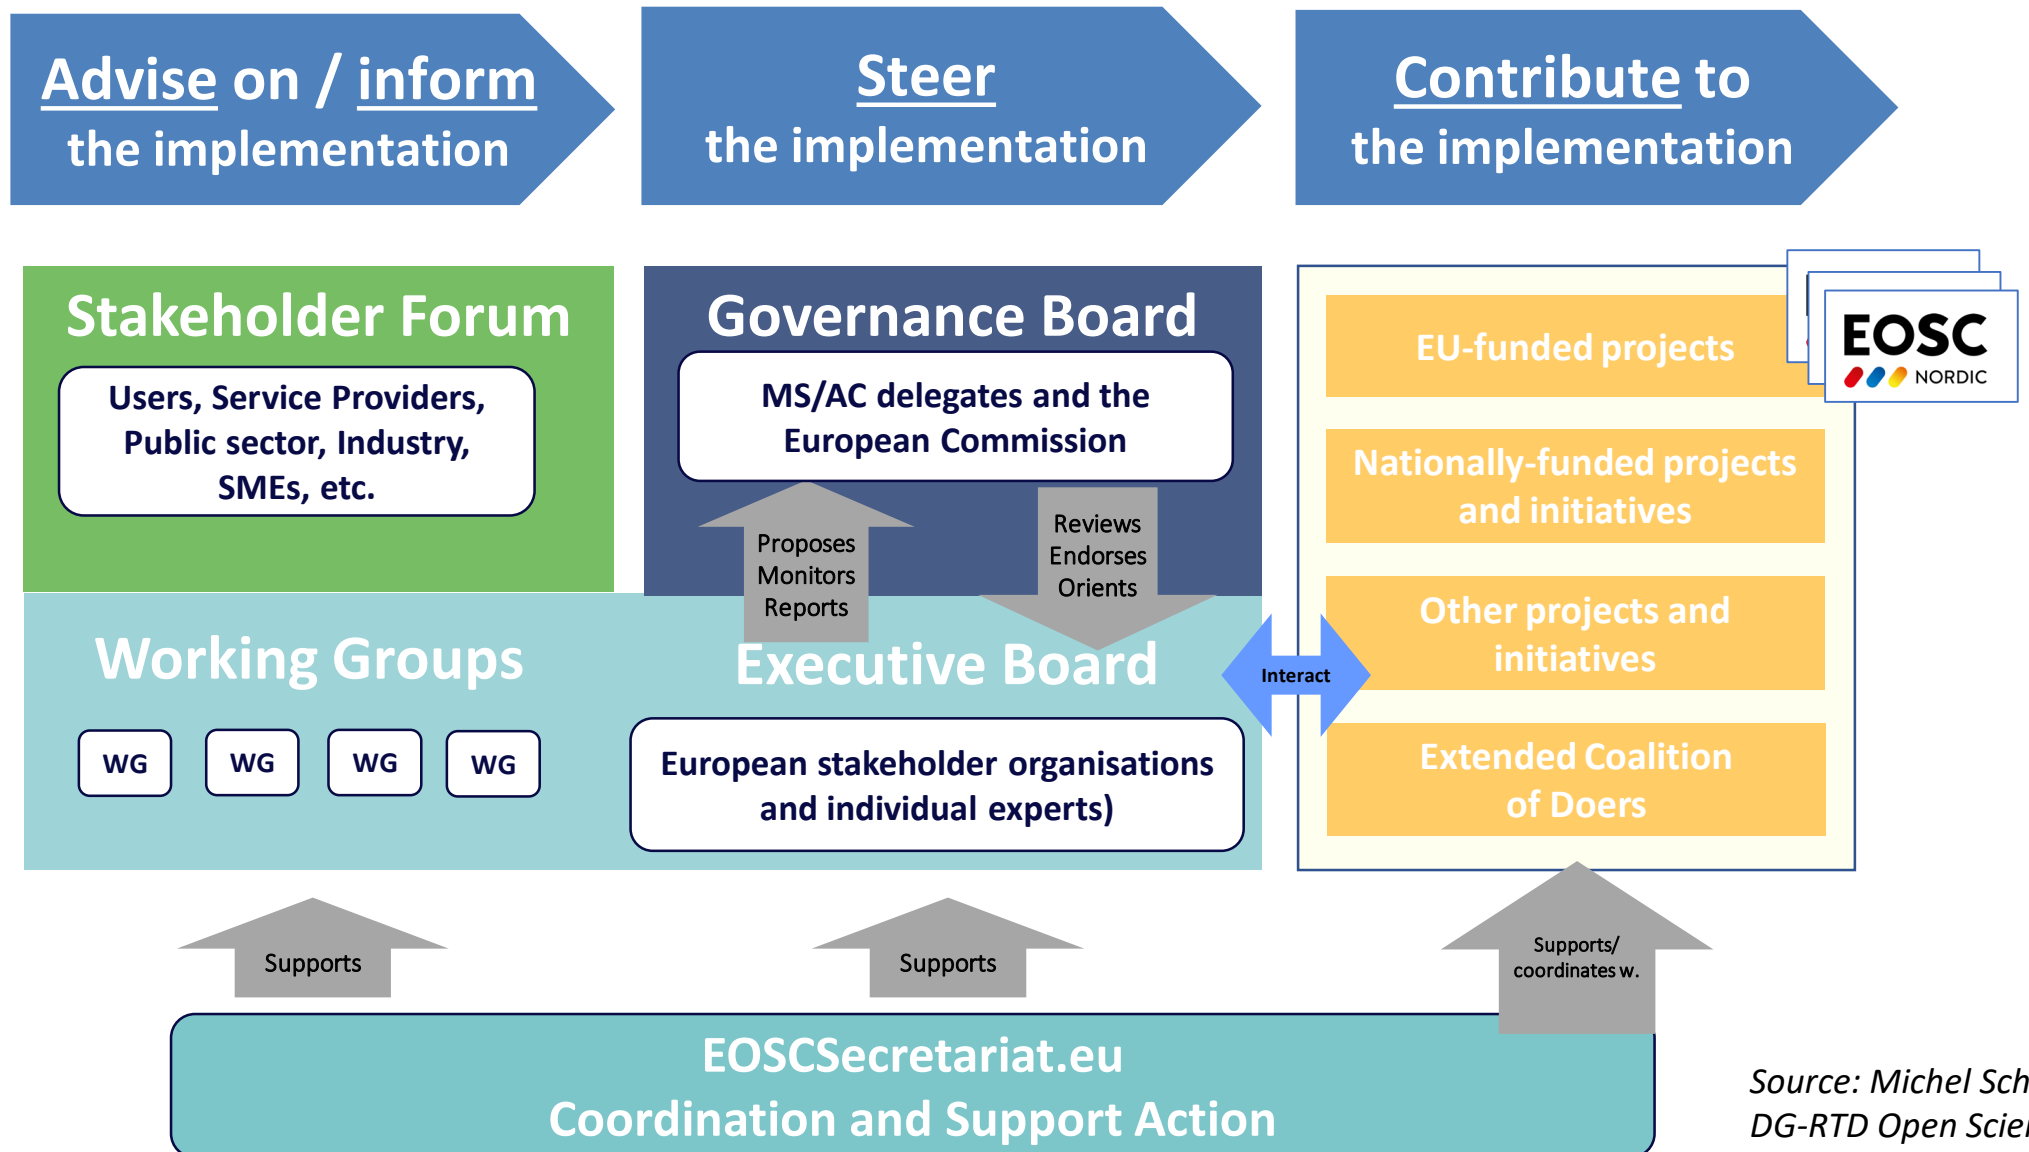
Advise on / inform the implementation

Steer the implementation

Contribute to the implementation

Stakeholder Forum

Users, Service Providers, Public sector, Industry, SMEs, etc.

Governance Board

MS/AC delegates and the European Commission

Proposes Monitors Reports

Reviews Endorses Orients

EU-funded projects

EOSC NORDIC

Nationally-funded projects and initiatives

Other projects and initiatives

Extended Coalition of Doers

Working Groups

WG WG WG WG

Executive Board

Interact

European stakeholder organisations and individual experts)

Supports

Supports

Supports/ coordinates w.

EOSCSecretariat.eu
Coordination and Support Action

Source: Michel Sch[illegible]
DG-RTD Open Scie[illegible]